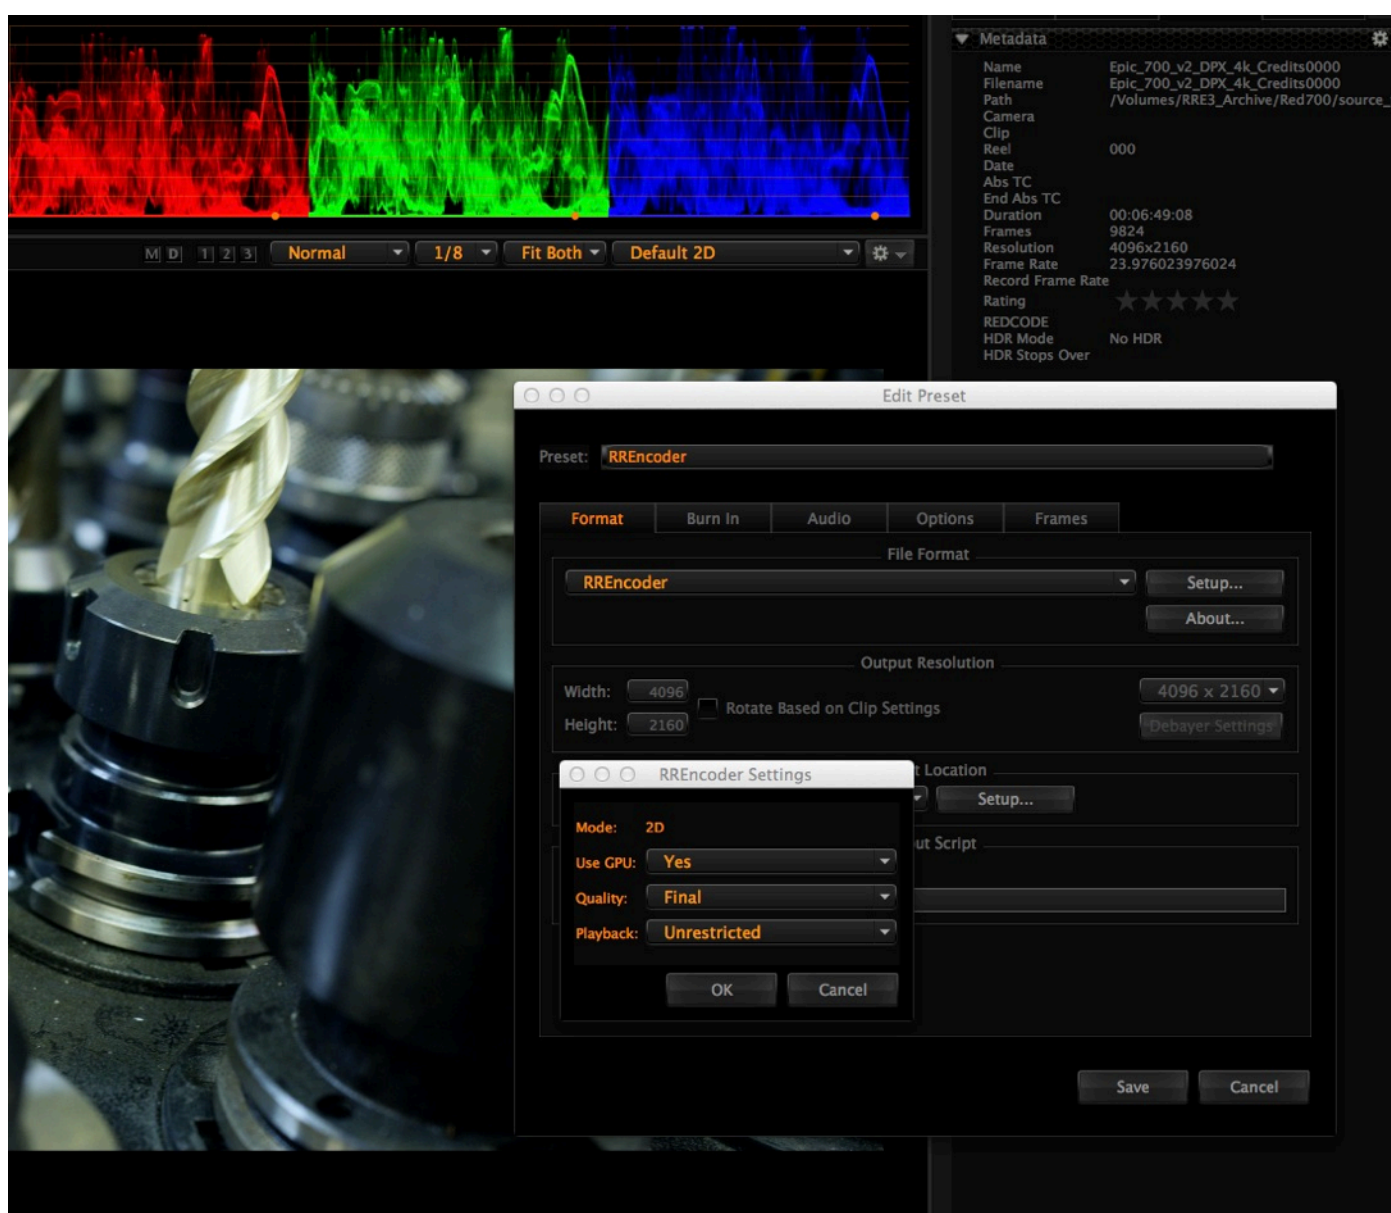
M D 1 2 3 Normal 1/8 Fit Both Default 2D

Metadata

| | |
|---|---|
| Name | Epic_700_v2_DPX_4k_Credits0000 |
| Filename | Epic_700_v2_DPX_4k_Credits0000 |
| Path | /Volumes/RRE3_Archive/Red700/source_ |
| Camera | |
| Clip | |
| Reel | 000 |
| Date | |
| Abs TC | |
| End Abs TC | |
| Duration | 00:06:49:08 |
| Frames | 9824 |
| Resolution | 4096x2160 |
| Frame Rate | 23.976023976024 |
| Record Frame Rate | |
| Rating | ★★★★★ |
| REDCODE | |
| HDR Mode | No HDR |
| HDR Stops Over | |

Edit Preset

Preset: RREncoder

Format | Burn In | Audio | Options | Frames

File Format

RREncoder

Setup...

About...

Output Resolution

Width: 4096

Height: 2160

Rotate Based on Clip Settings

4096 x 2160

Debayer Settings

t Location

Setup...

ut Script

RREncoder Settings

Mode: 2D

Use GPU: Yes

Quality: Final

Playback: Unrestricted

OK Cancel

Save Cancel